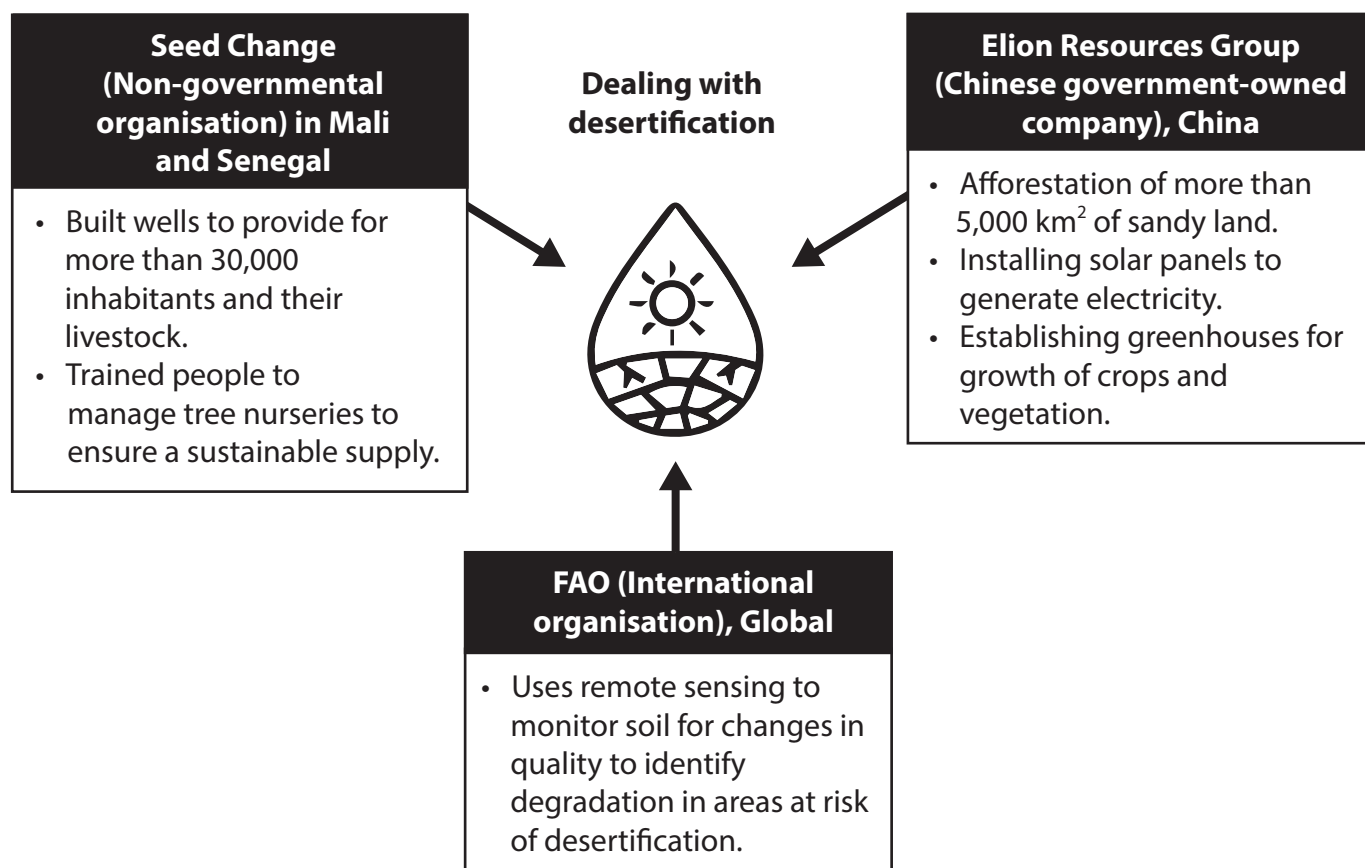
Seed Change (Non-governmental organisation) in Mali and Senegal

- Built wells to provide for more than 30,000 inhabitants and their livestock.
- Trained people to manage tree nurseries to ensure a sustainable supply.

Dealing with desertification

Elion Resources Group (Chinese government-owned company), China

- Afforestation of more than 5,000 km$^2$ of sandy land.
- Installing solar panels to generate electricity.
- Establishing greenhouses for growth of crops and vegetation.

FAO (International organisation), Global

- Uses remote sensing to monitor soil for changes in quality to identify degradation in areas at risk of desertification.